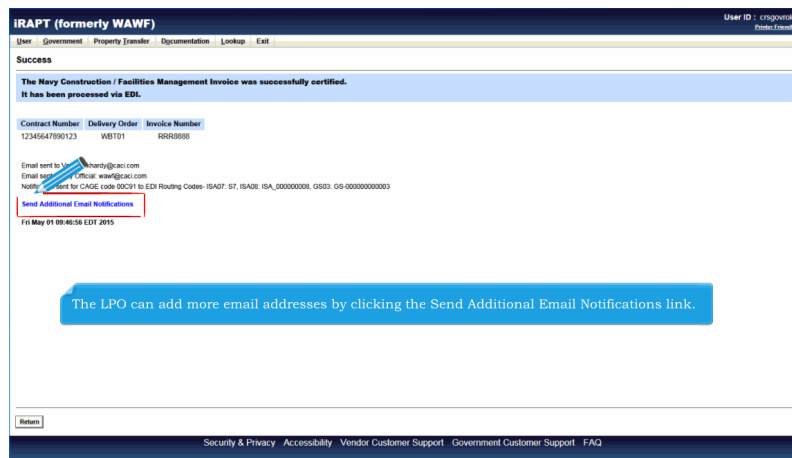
iRAPT (formerly WAWF)

User ID : crsgovroi
Printer Friendl

User Government Property Transfer Documentation Lookup Exit

Success

The Navy Construction / Facilities Management Invoice was successfully certified.
It has been processed via EDI.

| Contract Number | Delivery Order | Invoice Number |
|---|---|---|
| 12345647890123 | WBT01 | RRR8888 |

Email sent to V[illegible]khardy@caci.com
Email sent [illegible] Official: wawf@caci.com
Notific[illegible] sent for CAGE code 00C91 to EDI Routing Codes- ISA07: S7, ISA08: ISA_000000008, GS03: GS-000000000003

Send Additional Email Notifications

Fri May 01 09:46:56 EDT 2015

The LPO can add more email addresses by clicking the Send Additional Email Notifications link.

Return

Security & Privacy Accessibility Vendor Customer Support Government Customer Support FAQ